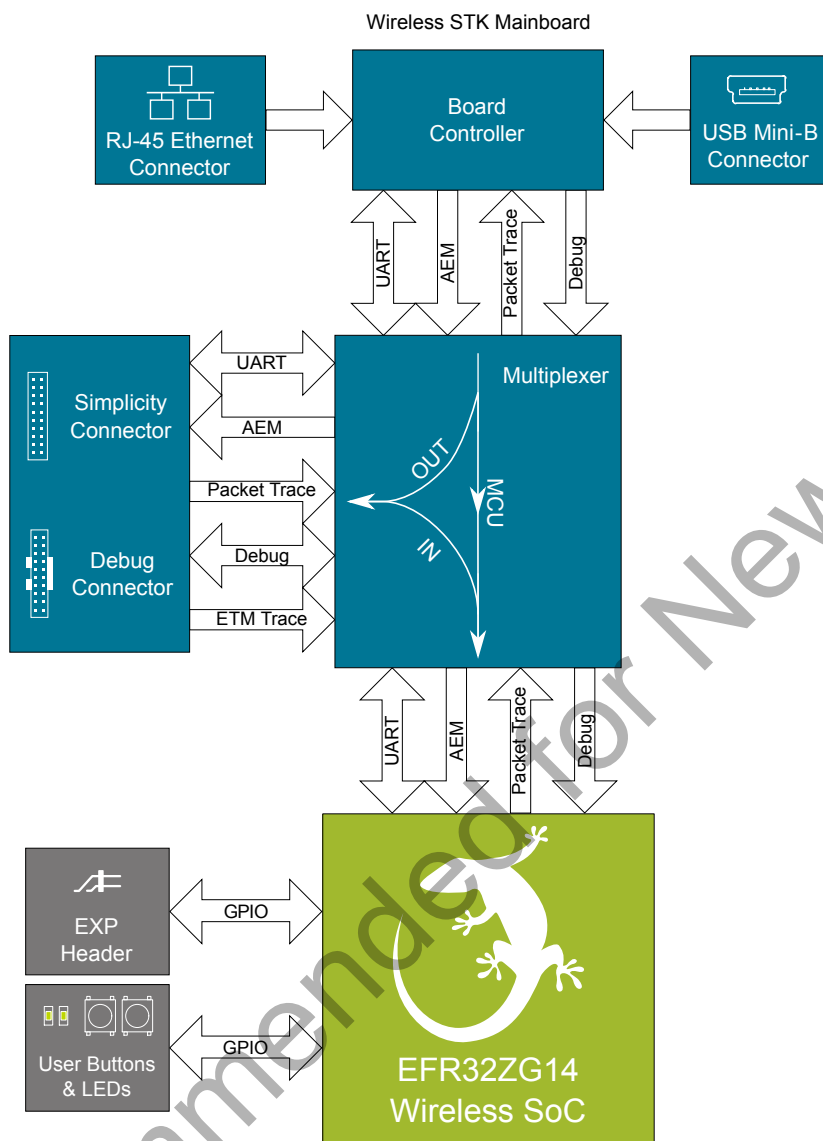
Wireless STK Mainboard

RJ-45 Ethernet Connector

Board Controller

USB Mini-B Connector

UART

AEM

Packet Trace

Debug

Simplicity Connector

Debug Connector

UART

AEM

Packet Trace

Debug

ETM Trace

Multiplexer

OUT

MCU

IN

UART

AEM

Packet Trace

Debug

EXP Header

GPIO

User Buttons & LEDs

GPIO

EFR32ZG14 Wireless SoC

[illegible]mended for New